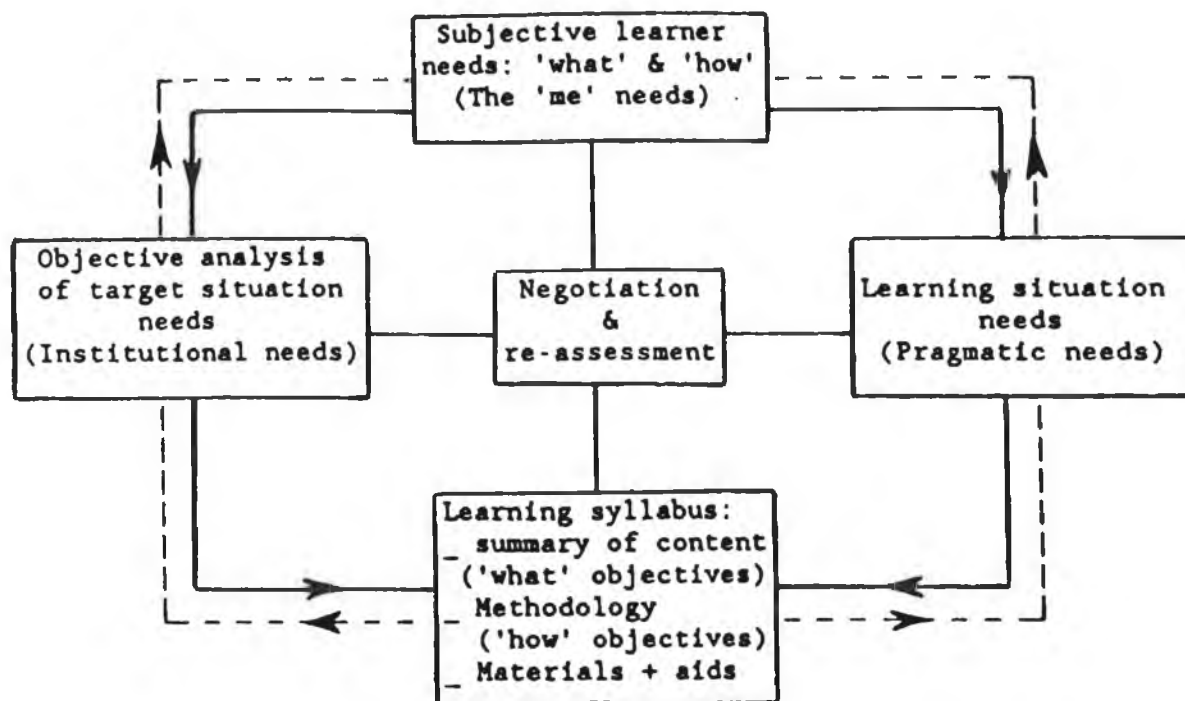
Subjective learner needs: 'what' & 'how' (The 'me' needs)

Objective analysis of target situation needs (Institutional needs)

Negotiation & re-assessment

Learning situation needs (Pragmatic needs)

Learning syllabus:
_ summary of content ('what' objectives)
_ Methodology ('how' objectives)
_ Materials + aids